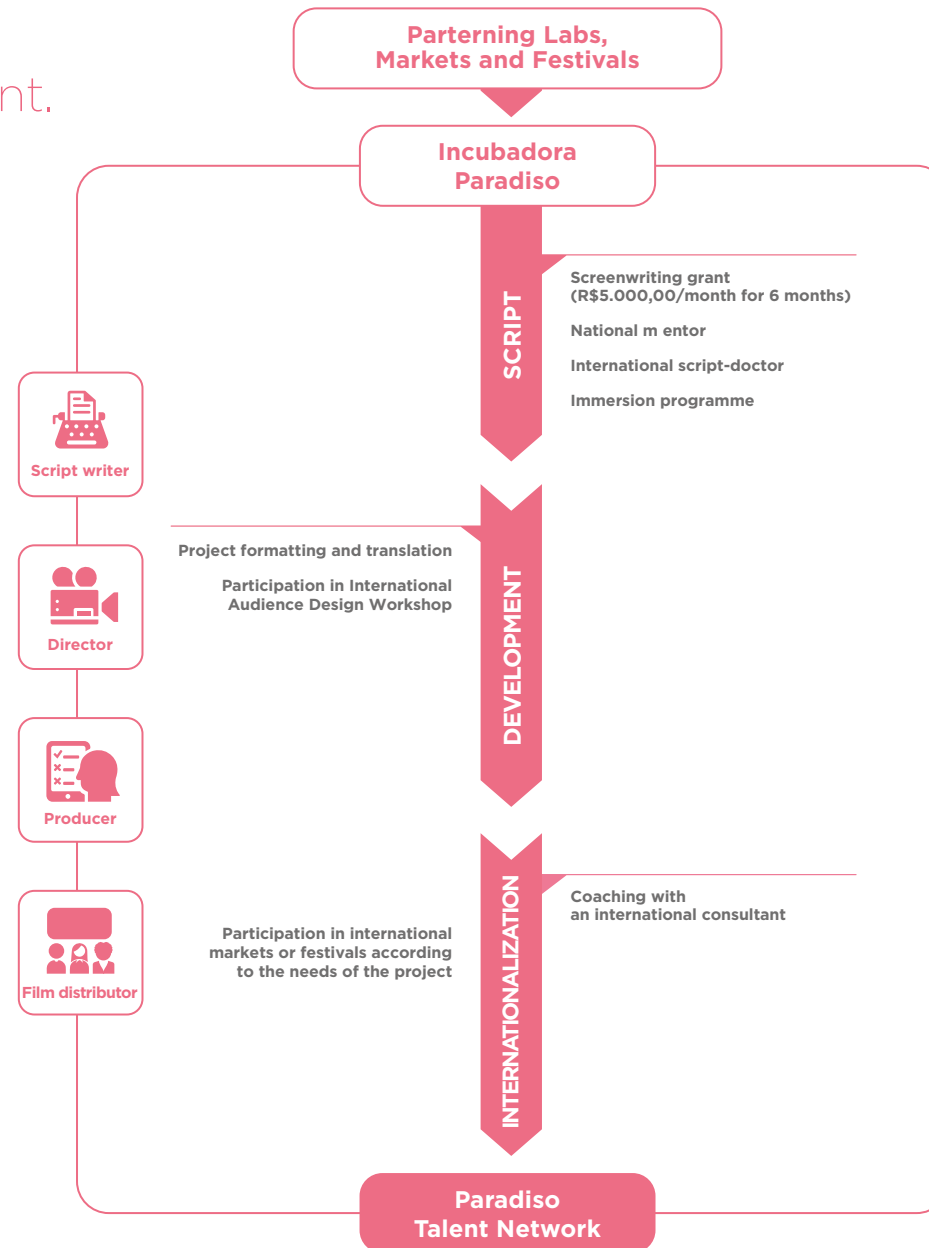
nt.

Parterning Labs, Markets and Festivals

Incubadora Paradiso

SCRIPT

Screenwriting grant (R$5.000,00/month for 6 months)

National m entor

International script-doctor

Immersion programme

Script writer

Director

Producer

Film distributor

Project formatting and translation

Participation in International Audience Design Workshop

DEVELOPMENT

INTERNATIONALIZATION

Coaching with an international consultant

Participation in international markets or festivals according to the needs of the project

Paradiso Talent Network